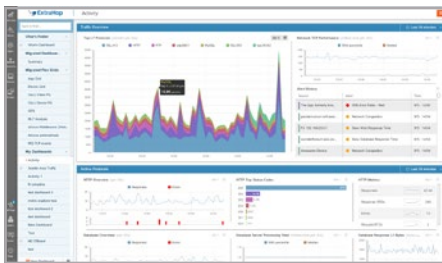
ExtraHop

Activity

Traffic Overview

Top L7 Protocols

HTTP Overview

HTTP Top Status Codes

HTTP Metrics

Database Overview

Database Server Processing Time

Database Response / L7 Errors

Active Protocols

Alert History

Network TCP Performance

Response Time

Errors

Requests

Responses

Last 30 minutes

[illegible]